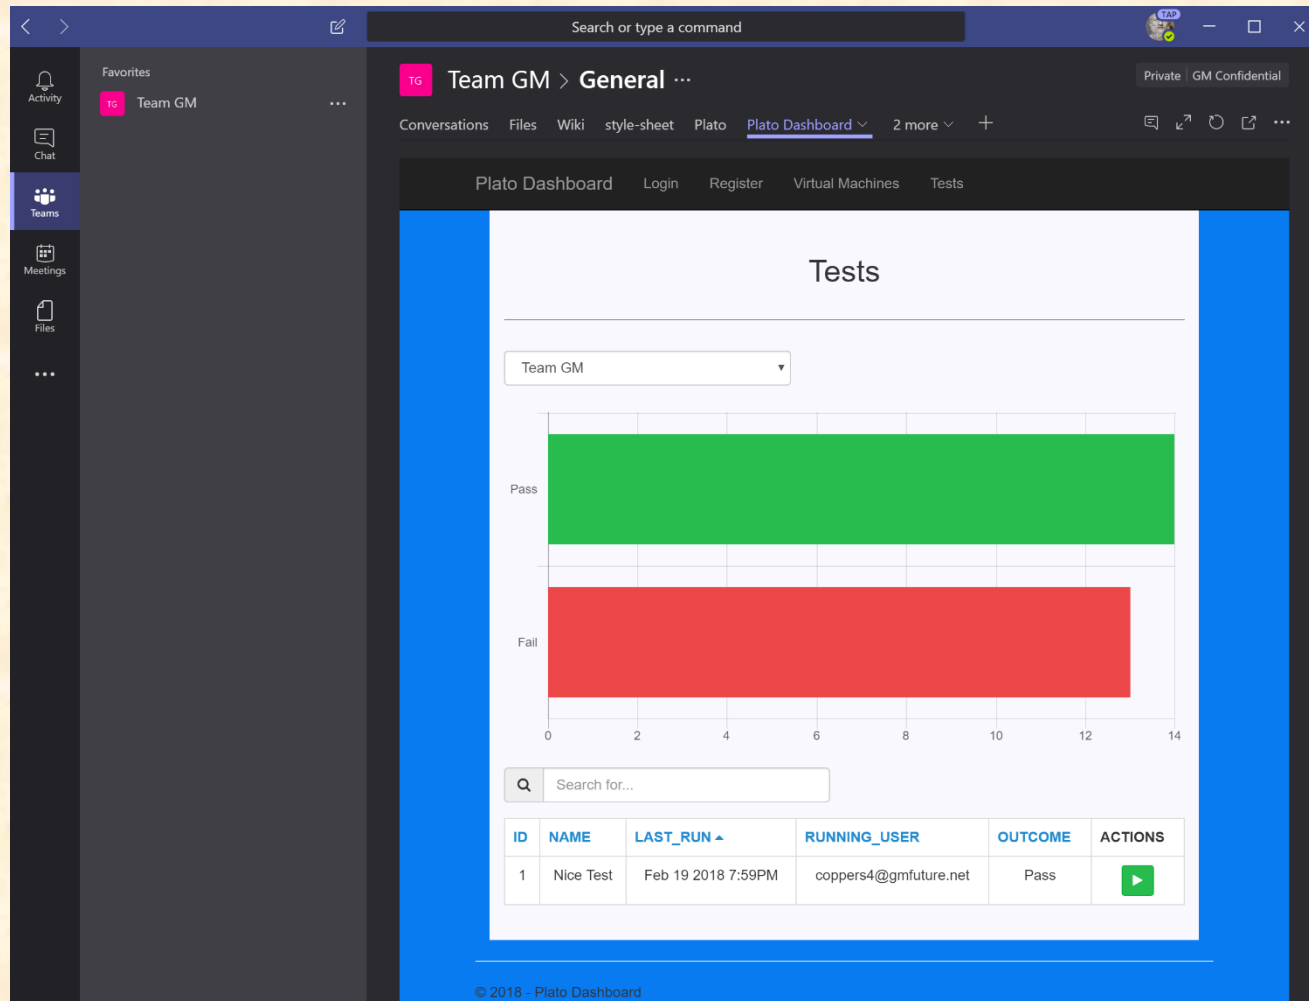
Search or type a command

TAP

Activity
Chat
Teams
Meetings
Files
...

Favorites
TG Team GM ...

TG Team GM > General ...

Private | GM Confidential

Conversations Files Wiki style-sheet Plato Plato Dashboard 2 more +

Plato Dashboard Login Register Virtual Machines Tests

Tests

Team GM

Pass

Fail

0 2 4 6 8 10 12 14

Search for...

| ID | NAME | LAST_RUN ▲ | RUNNING_USER | OUTCOME | ACTIONS |
|---|---|---|---|---|---|
| 1 | Nice Test | Feb 19 2018 7:59PM | coppers4@gmfuture.net | Pass | ▶ |

© 2018 - Plato Dashboard